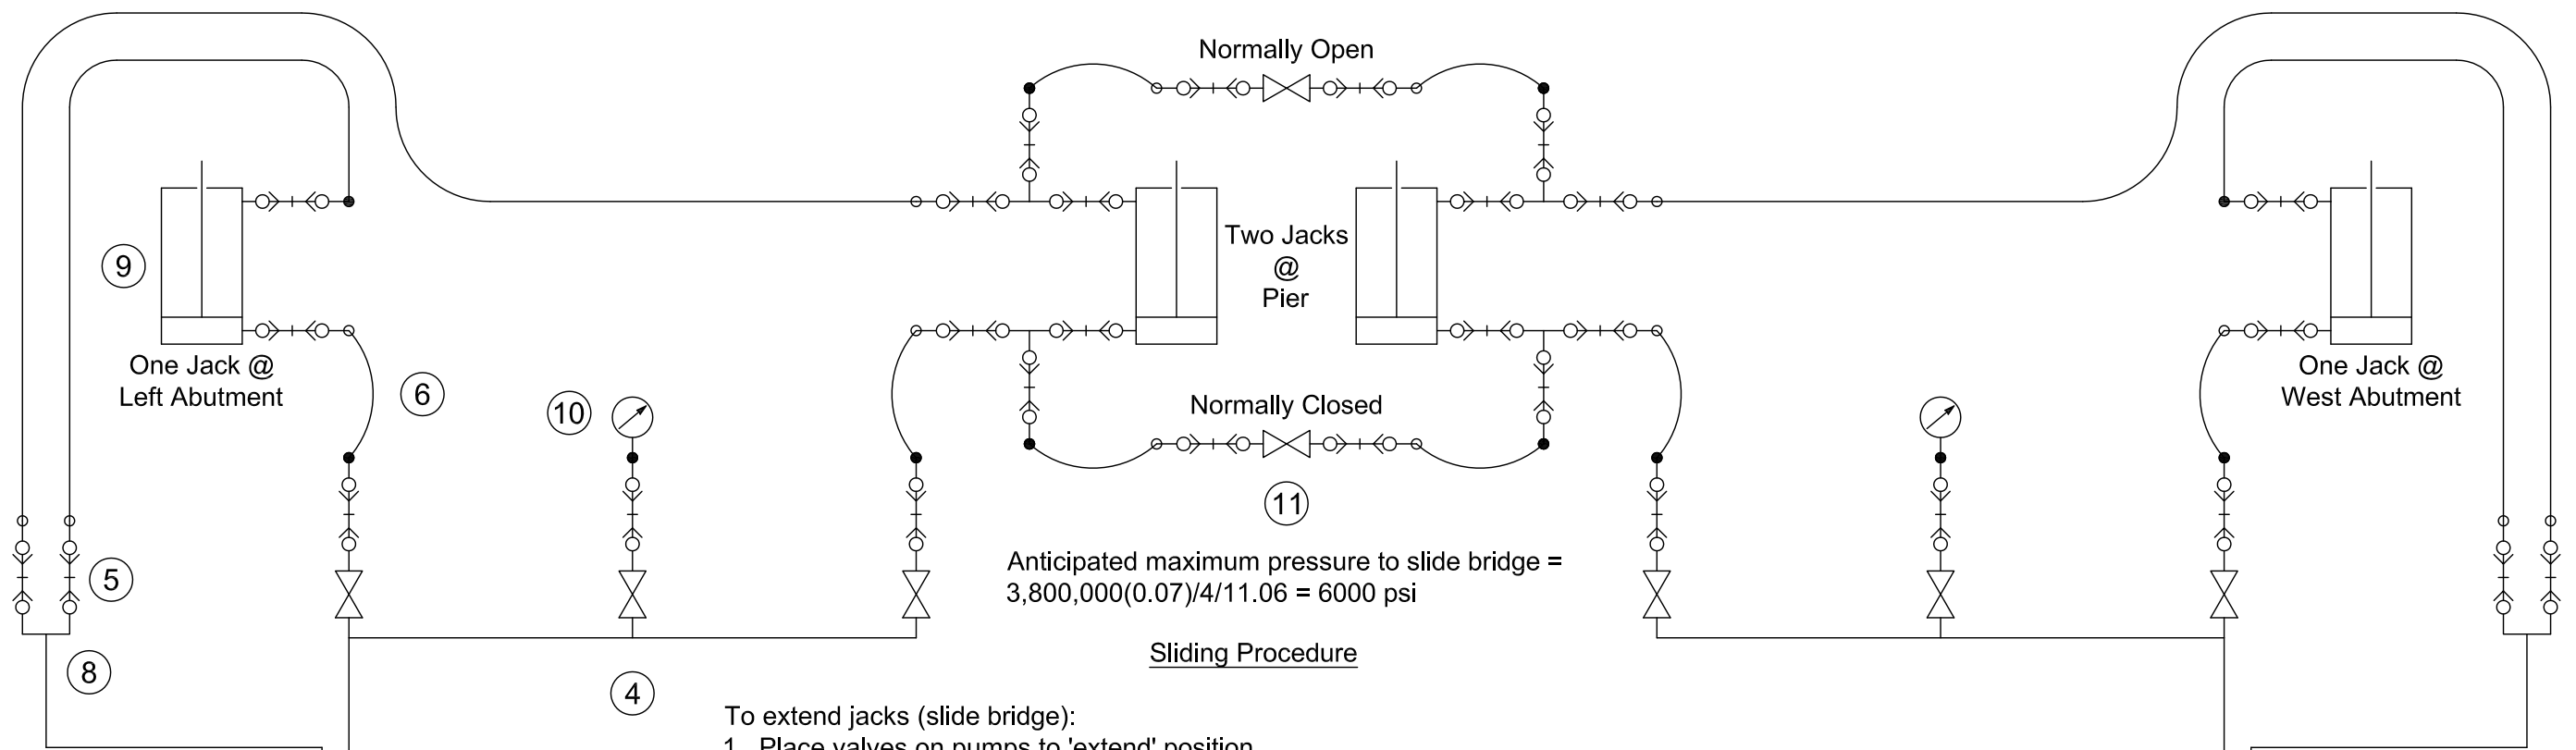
Normally Open

9

One Jack @
Left Abutment

Two Jacks
@
Pier

One Jack @
West Abutment

6

10

Normally Closed

11

5

8

4

Anticipated maximum pressure to slide bridge = 3,800,000(0.07)/4/11.06 = 6000 psi

Sliding Procedure

To extend jacks (slide bridge):
1. Place valves on pumps to 'extend' position